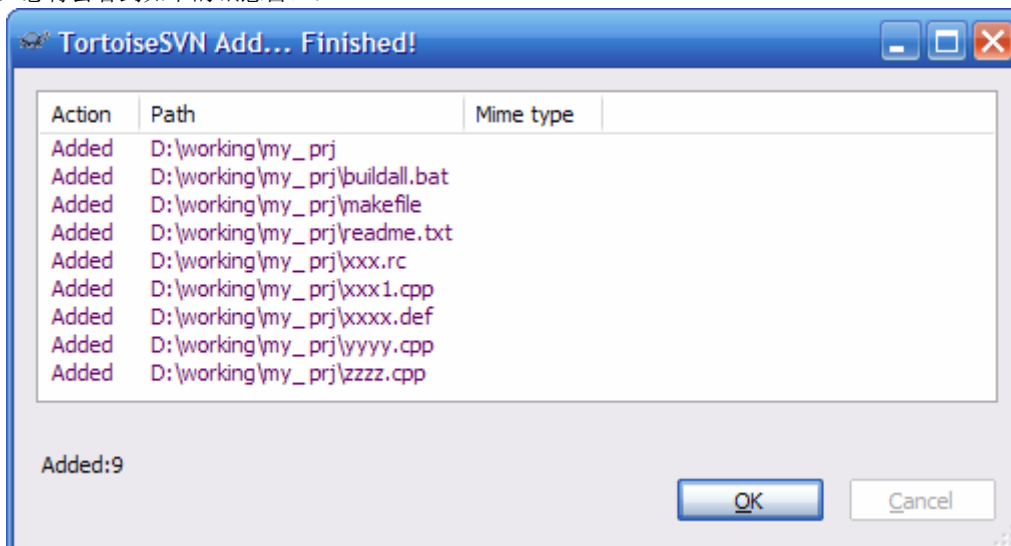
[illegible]

TortoiseSVN Add... Finished!

| Action | Path | Mime type |
|---|---|---|
| Added | D:\working\my_prj | |
| Added | D:\working\my_prj\buildall.bat | |
| Added | D:\working\my_prj\makefile | |
| Added | D:\working\my_prj\readme.txt | |
| Added | D:\working\my_prj\xxx.rc | |
| Added | D:\working\my_prj\xxx1.cpp | |
| Added | D:\working\my_prj\xxxx.def | |
| Added | D:\working\my_prj\yyyy.cpp | |
| Added | D:\working\my_prj\zzzz.cpp | |

Added:9

OK
Cancel